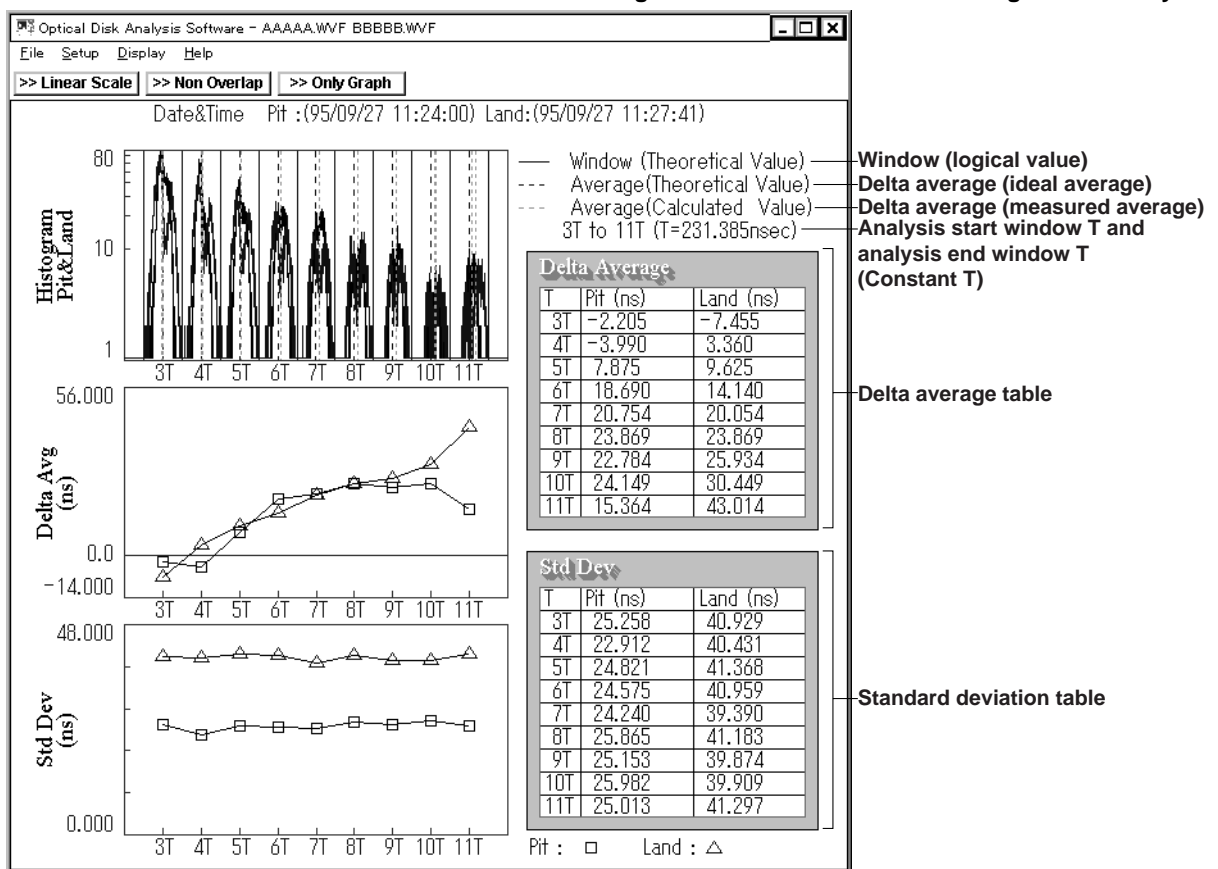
Optical Disk Analysis Software - AAAAA.WVF BBBBB.WVF

File Setup Display Help

>> Linear Scale >> Non Overlap >> Only Graph

Date&Time Pit :(95/09/27 11:24:00) Land:(95/09/27 11:27:41)

80
10
1
Histogram Pit&Land
3T 4T 5T 6T 7T 8T 9T 10T 11T

Window (Theoretical Value) Window (logical value)
Average(Theoretical Value) Delta average (ideal average)
Average(Calculated Value) Delta average (measured average)
3T to 11T (T=231.385nsec) Analysis start window T and analysis end window T (Constant T)

Delta Average

| T | Pit (ns) | Land (ns) |
|---|---|---|
| 3T | -2.205 | -7.455 |
| 4T | -3.990 | 3.360 |
| 5T | 7.875 | 9.625 |
| 6T | 18.690 | 14.140 |
| 7T | 20.754 | 20.054 |
| 8T | 23.869 | 23.869 |
| 9T | 22.784 | 25.934 |
| 10T | 24.149 | 30.449 |
| 11T | 15.364 | 43.014 |

Delta average table

56.000
Delta Avg (ns)
0.0
-14.000
3T 4T 5T 6T 7T 8T 9T 10T 11T

Std Dev

| T | Pit (ns) | Land (ns) |
|---|---|---|
| 3T | 25.258 | 40.929 |
| 4T | 22.912 | 40.431 |
| 5T | 24.821 | 41.368 |
| 6T | 24.575 | 40.959 |
| 7T | 24.240 | 39.390 |
| 8T | 25.865 | 41.183 |
| 9T | 25.153 | 39.874 |
| 10T | 25.982 | 39.909 |
| 11T | 25.013 | 41.297 |

Standard deviation table

48.000
Std Dev (ns)
0.000
3T 4T 5T 6T 7T 8T 9T 10T 11T

Pit : □ Land : △